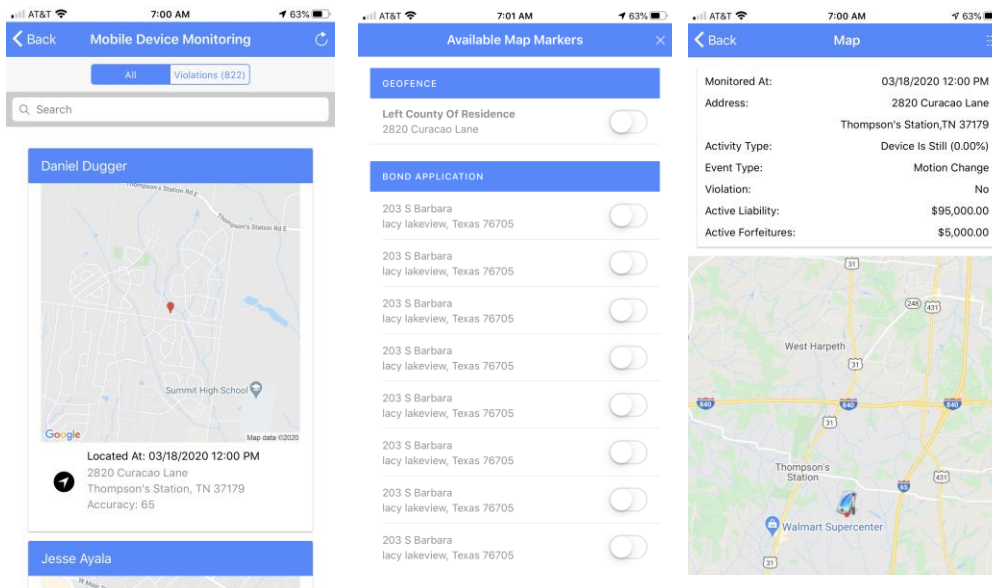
AT&T 7:00 AM 63%
Back Mobile Device Monitoring
All Violations (822)
Search
Daniel Dugger
Thompson's Station Rd E
Thompson's Station Rd E
Summit High School
Google Map data ©2020
Located At: 03/18/2020 12:00 PM
2820 Curacao Lane
Thompson's Station, TN 37179
Accuracy: 65
Jesse Ayala

AT&T 7:01 AM 63%
Available Map Markers
GEOFENCE
Left County Of Residence
2820 Curacao Lane
BOND APPLICATION
203 S Barbara
lacy lakeview, Texas 76705
203 S Barbara
lacy lakeview, Texas 76705
203 S Barbara
lacy lakeview, Texas 76705
203 S Barbara
lacy lakeview, Texas 76705
203 S Barbara
lacy lakeview, Texas 76705
203 S Barbara
lacy lakeview, Texas 76705
203 S Barbara
lacy lakeview, Texas 76705
203 S Barbara
lacy lakeview, Texas 76705

AT&T 7:00 AM 63%
Back Map
Monitored At: 03/18/2020 12:00 PM
Address: 2820 Curacao Lane
Thompson's Station,TN 37179
Activity Type: Device Is Still (0.00%)
Event Type: Motion Change
Violation: No
Active Liability: $95,000.00
Active Forfeitures: $5,000.00
31
246 431
West Harpeth
31
840
840
840
31
Thompson's Station
65
431
Walmart Supercenter
31